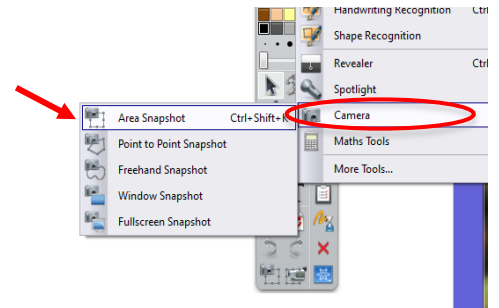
Handwriting Recognition Ctrl

Shape Recognition

Revealer Ctrl

Spotlight

Camera

Maths Tools

More Tools...

Area Snapshot Ctrl+Shift+K

Point to Point Snapshot

Freehand Snapshot

Window Snapshot

Fullscreen Snapshot